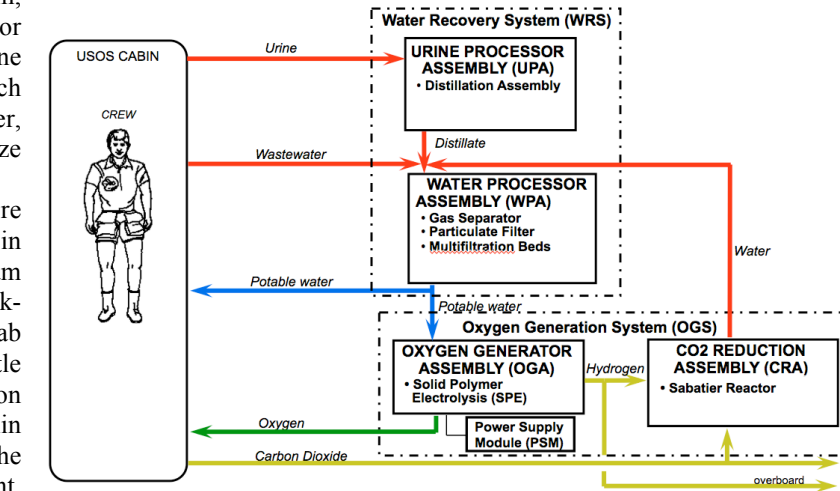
n,
or
ne
ch
er,
ze

re
in
m
k-
ab
le
on
in
he
nt

USOS CABIN

CREW

Urine

Wastewater

Potable water

Oxygen

Carbon Dioxide

Water Recovery System (WRS)

URINE PROCESSOR ASSEMBLY (UPA)
• Distillation Assembly

Distillate

WATER PROCESSOR ASSEMBLY (WPA)
• Gas Separator
• Particulate Filter
• Multifiltration Beds

Water

Potable water

Oxygen Generation System (OGS)

OXYGEN GENERATOR ASSEMBLY (OGA)
• Solid Polymer Electrolysis (SPE)

Power Supply Module (PSM)

Hydrogen

CO2 REDUCTION ASSEMBLY (CRA)
• Sabatier Reactor

overboard